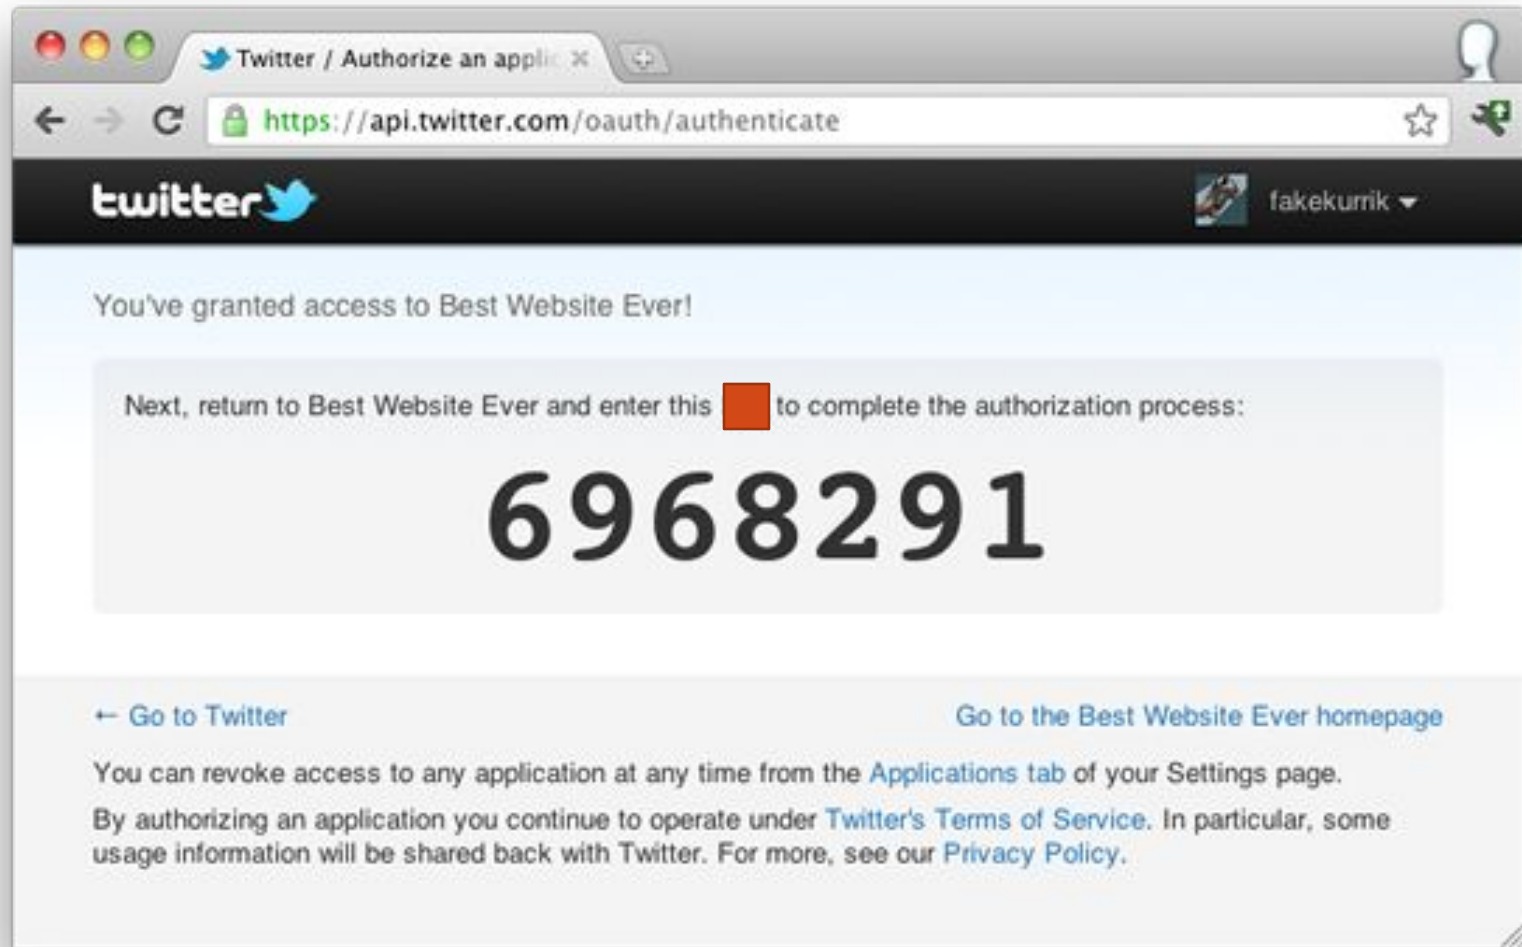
Twitter / Authorize an applic

https://api.twitter.com/oauth/authenticate

twitter

fakekurrik

You've granted access to Best Website Ever!

Next, return to Best Website Ever and enter this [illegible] to complete the authorization process:

6968291

← Go to Twitter

Go to the Best Website Ever homepage

You can revoke access to any application at any time from the Applications tab of your Settings page.

By authorizing an application you continue to operate under Twitter's Terms of Service. In particular, some usage information will be shared back with Twitter. For more, see our Privacy Policy.